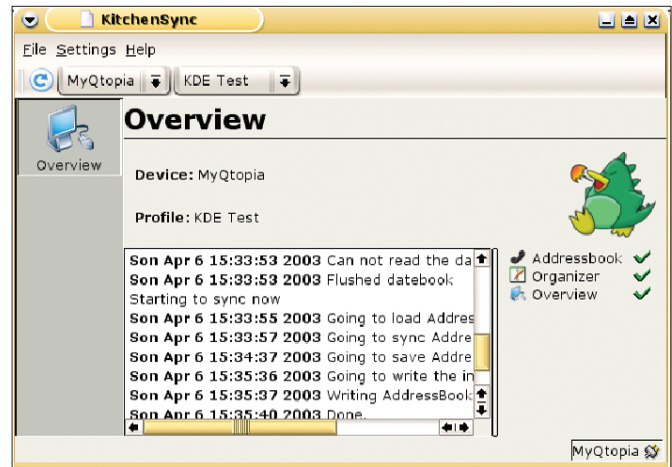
KitchenSync

File Settings Help

MyQtopia KDE Test

Overview

Overview

Device: MyQtopia

Profile: KDE Test

Son Apr 6 15:33:53 2003 Can not read the da
Son Apr 6 15:33:53 2003 Flushed datebook
Starting to sync now
Son Apr 6 15:33:55 2003 Going to load Addres
Son Apr 6 15:33:57 2003 Going to sync Addre
Son Apr 6 15:34:37 2003 Going to save Addre
Son Apr 6 15:35:36 2003 Going to write the in
Son Apr 6 15:35:37 2003 Writing AddressBook
Son Apr 6 15:35:40 2003 Done.

Addressbook
Organizer
Overview

MyQtopia